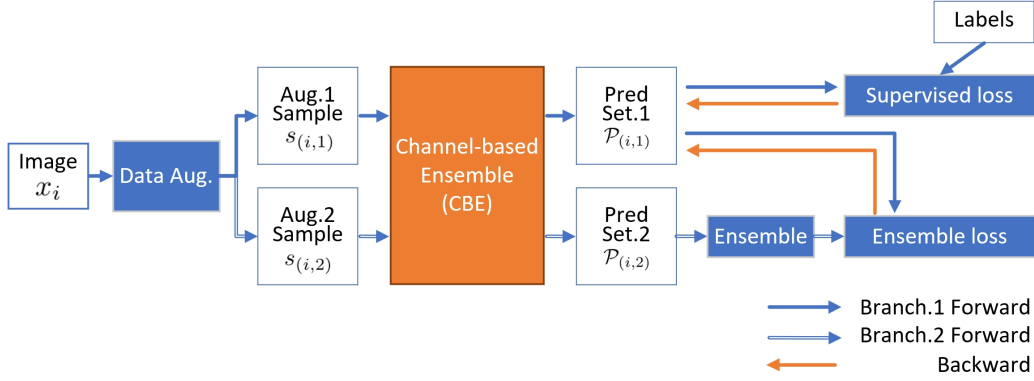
Labels

Image $x_i$

Data Aug.

Aug.1 Sample $s_{(i,1)}$

Aug.2 Sample $s_{(i,2)}$

Channel-based Ensemble (CBE)

Pred Set.1 $\mathcal{P}_{(i,1)}$

Pred Set.2 $\mathcal{P}_{(i,2)}$

Supervised loss

Ensemble

Ensemble loss

Branch.1 Forward

Branch.2 Forward

Backward